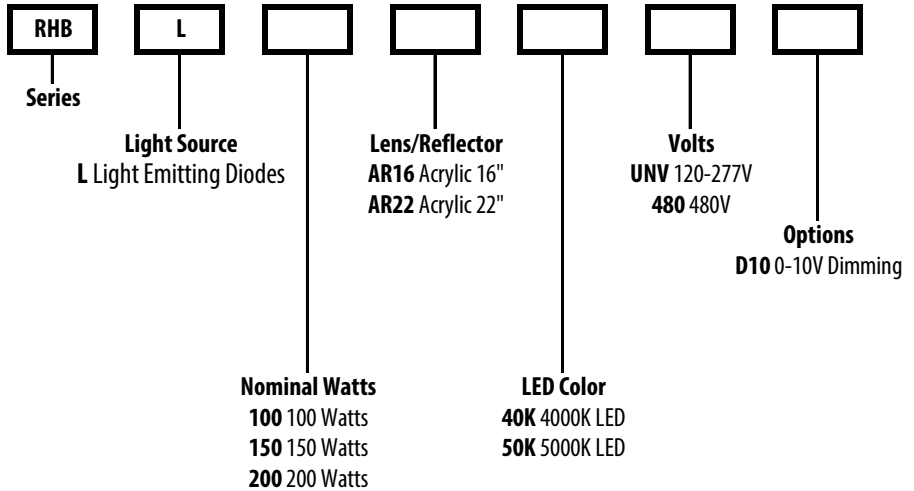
RHB

L

Series

Light Source
L Light Emitting Diodes

Lens/Reflector
AR16 Acrylic 16"
AR22 Acrylic 22"

Volts
UNV 120-277V
480 480V

Options
D10 0-10V Dimming

Nominal Watts
100 100 Watts
150 150 Watts
200 200 Watts

LED Color
40K 4000K LED
50K 5000K LED